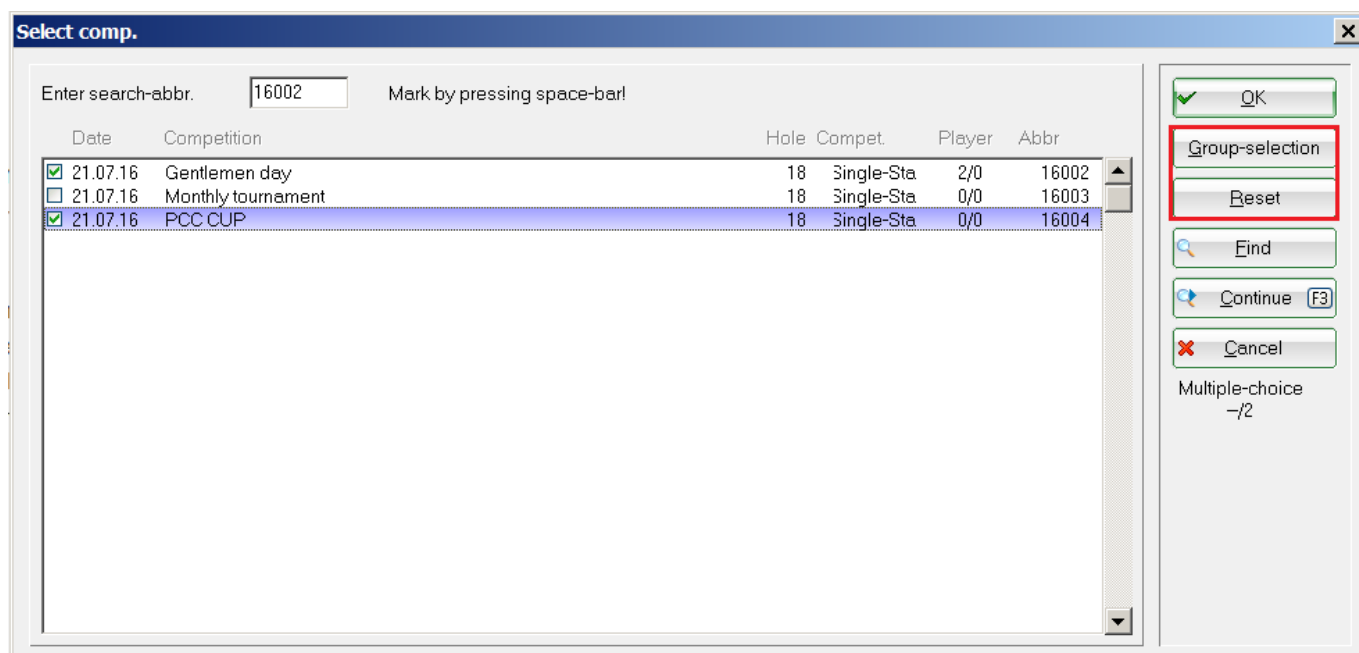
Select comp.

Enter search-abbr. 16002 Mark by pressing space-bar!

| Date | Competition | Hole | Compet. | Player | Abbr |
|---|---|---|---|---|---|
| ☑ 21.07.16 | Gentlemen day | 18 | Single-Sta | 2/0 | 16002 |
| ☐ 21.07.16 | Monthly tournament | 18 | Single-Sta | 0/0 | 16003 |
| ☑ 21.07.16 | PCC CUP | 18 | Single-Sta | 0/0 | 16004 |

OK
Group-selection
Reset
Find
Continue F3
Cancel
Multiple-choice
–/2